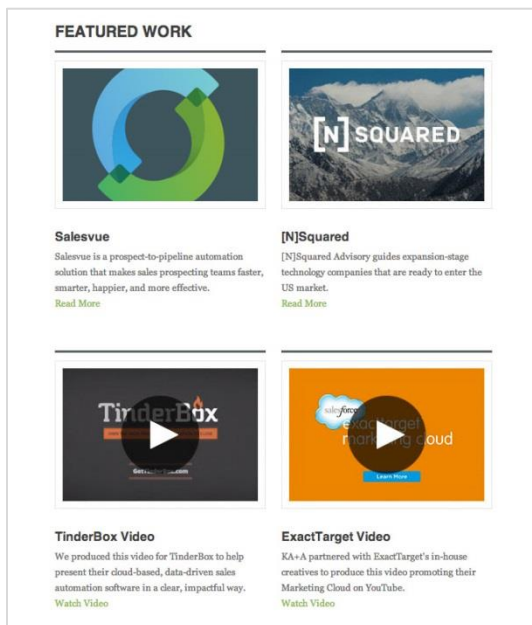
FEATURED WORK

[N] SQUARED

Salesvue

Salesvue is a prospect-to-pipeline automation solution that makes sales prospecting teams faster, smarter, happier, and more effective.

Read More

[N]Squared

[N]Squared Advisory guides expansion-stage technology companies that are ready to enter the US market.

Read More

TinderBox

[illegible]

salesforce exacttarget marketing cloud

Learn More

TinderBox Video

We produced this video for TinderBox to help present their cloud-based, data-driven sales automation software in a clear, impactful way.

Watch Video

ExactTarget Video

KA+A partnered with ExactTarget's in-house creatives to produce this video promoting their Marketing Cloud on YouTube.

Watch Video